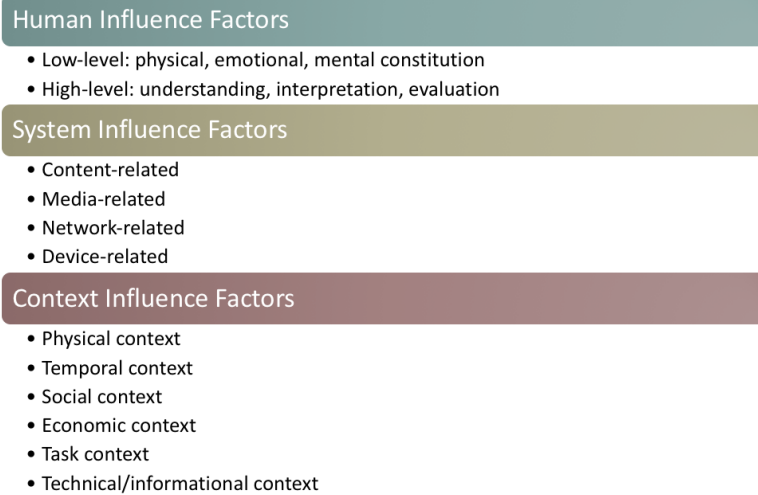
Human Influence Factors

• Low-level: physical, emotional, mental constitution
• High-level: understanding, interpretation, evaluation

System Influence Factors

• Content-related
• Media-related
• Network-related
• Device-related

Context Influence Factors

• Physical context
• Temporal context
• Social context
• Economic context
• Task context
• Technical/informational context